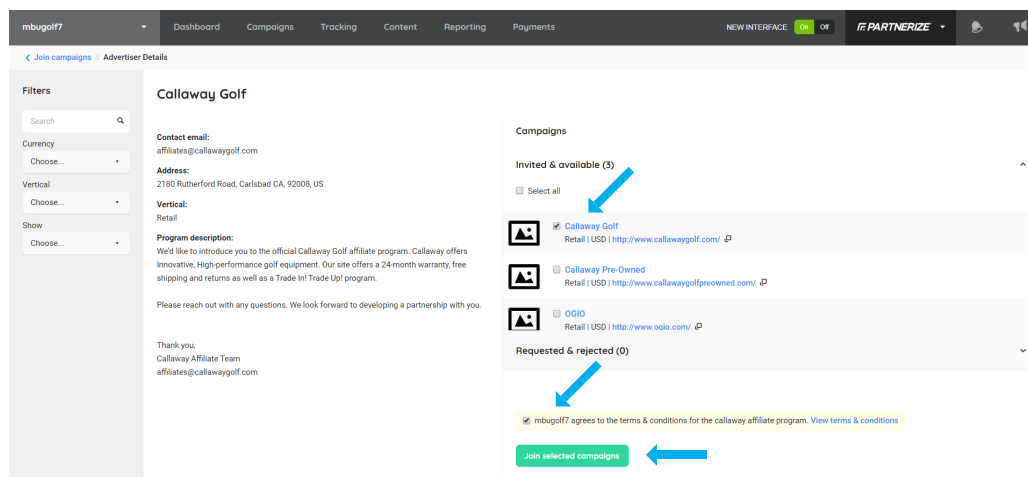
mbugolf7 Dashboard Campaigns Tracking Content Reporting Payments NEW INTERFACE On Off PARTNERIZE

< Join campaigns / Advertiser Details

Filters

Search

Currency

Choose...

Vertical

Choose...

Show

Choose...

Callaway Golf

Contact email:
affiliates@callawaygolf.com

Address:
2180 Rutherford Road, Carlsbad CA, 92008, US

Vertical:
Retail

Program description:
We'd like to introduce you to the official Callaway Golf affiliate program. Callaway offers Innovative, High-performance golf equipment. Our site offers a 24-month warranty, free shipping and returns as well as a Trade In! Trade Up! program.

Please reach out with any questions. We look forward to developing a partnership with you.

Thank you,
Callaway Affiliate Team
affiliates@callawaygolf.com

Campaigns

Invited & available (3)

Select all

Callaway Golf
Retail | USD | http://www.callawaygolf.com/

Callaway Pre-Owned
Retail | USD | http://www.callawaygolfpreowned.com/

OGIO
Retail | USD | http://www.ogio.com/

Requested & rejected (0)

mbugolf7 agrees to the terms & conditions for the callaway affiliate program. View terms & conditions

Join selected campaigns